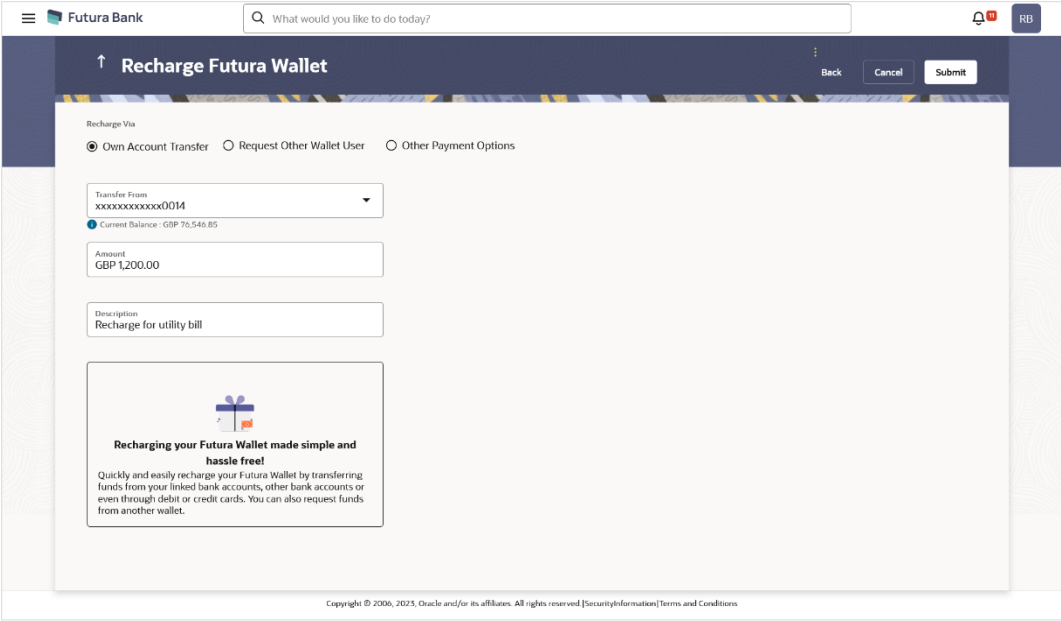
Futura Bank

What would you like to do today?

11

RB

Recharge Futura Wallet

Back

Cancel

Submit

Recharge Via

Own Account Transfer

Request Other Wallet User

Other Payment Options

Transfer From
xxxxxxxxxxxx0014

Current Balance : GBP 76,546.85

Amount
GBP 1,200.00

Description
Recharge for utility bill

Recharging your Futura Wallet made simple and hassle free!

Quickly and easily recharge your Futura Wallet by transferring funds from your linked bank accounts, other bank accounts or even through debit or credit cards. You can also request funds from another wallet.

Copyright © 2006, 2023, Oracle and/or its affiliates. All rights reserved.|SecurityInformation|Terms and Conditions